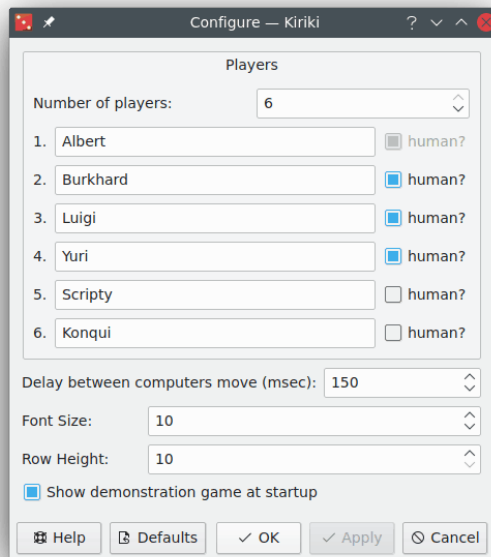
Configure — Kiriki

Players

Number of players: 6

1. Albert human?

2. Burkhard human?

3. Luigi human?

4. Yuri human?

5. Scripty human?

6. Konqui human?

Delay between computers move (msec): 150

Font Size: 10

Row Height: 10

Show demonstration game at startup

Help Defaults OK Apply Cancel